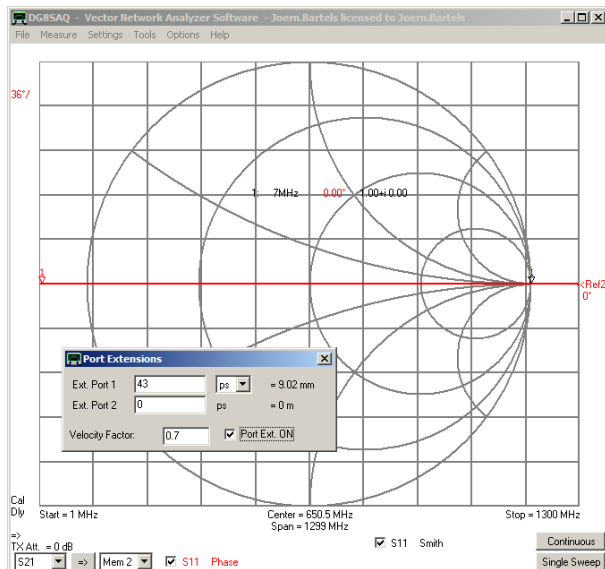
DG8SAQ - Vector Network Analyzer Software - Joern.Bartels licensed to Joern.Bartels

File Measure Settings Tools Options Help

36°/

1: 7MHz 0.00° 1.00+j 0.00

1

<Ref2
0°

Port Extensions

Ext. Port 1 43 ps = 9.02 mm
Ext. Port 2 0 ps = 0 m

Velocity Factor: 0.7 Port Ext. ON

Cal
Dly

Start = 1 MHz Center = 650.5 MHz Span = 1299 MHz Stop = 1300 MHz

=>
TX Att. = 0 dB

S21 => Mem 2 S11 Phase

S11 Smith

Continuous

Single Sweep